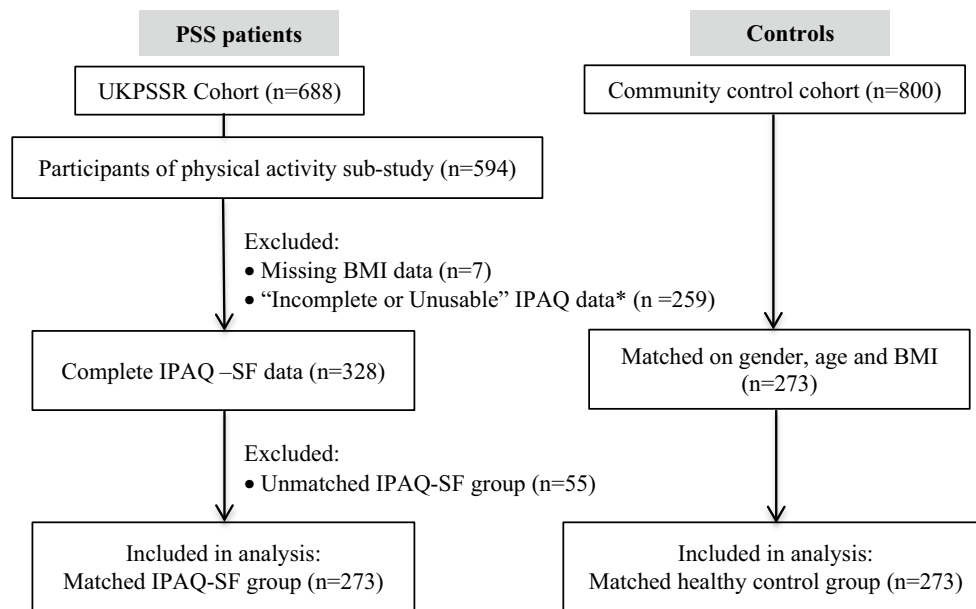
PSS patients

UKPSSR Cohort (n=688)

Participants of physical activity sub-study (n=594)

Excluded:
• Missing BMI data (n=7)
• "Incomplete or Unusable" IPAQ data* (n =259)

Complete IPAQ –SF data (n=328)

Excluded:
• Unmatched IPAQ-SF group (n=55)

Included in analysis:
Matched IPAQ-SF group (n=273)

Controls

Community control cohort (n=800)

Matched on gender, age and BMI (n=273)

Included in analysis:
Matched healthy control group (n=273)